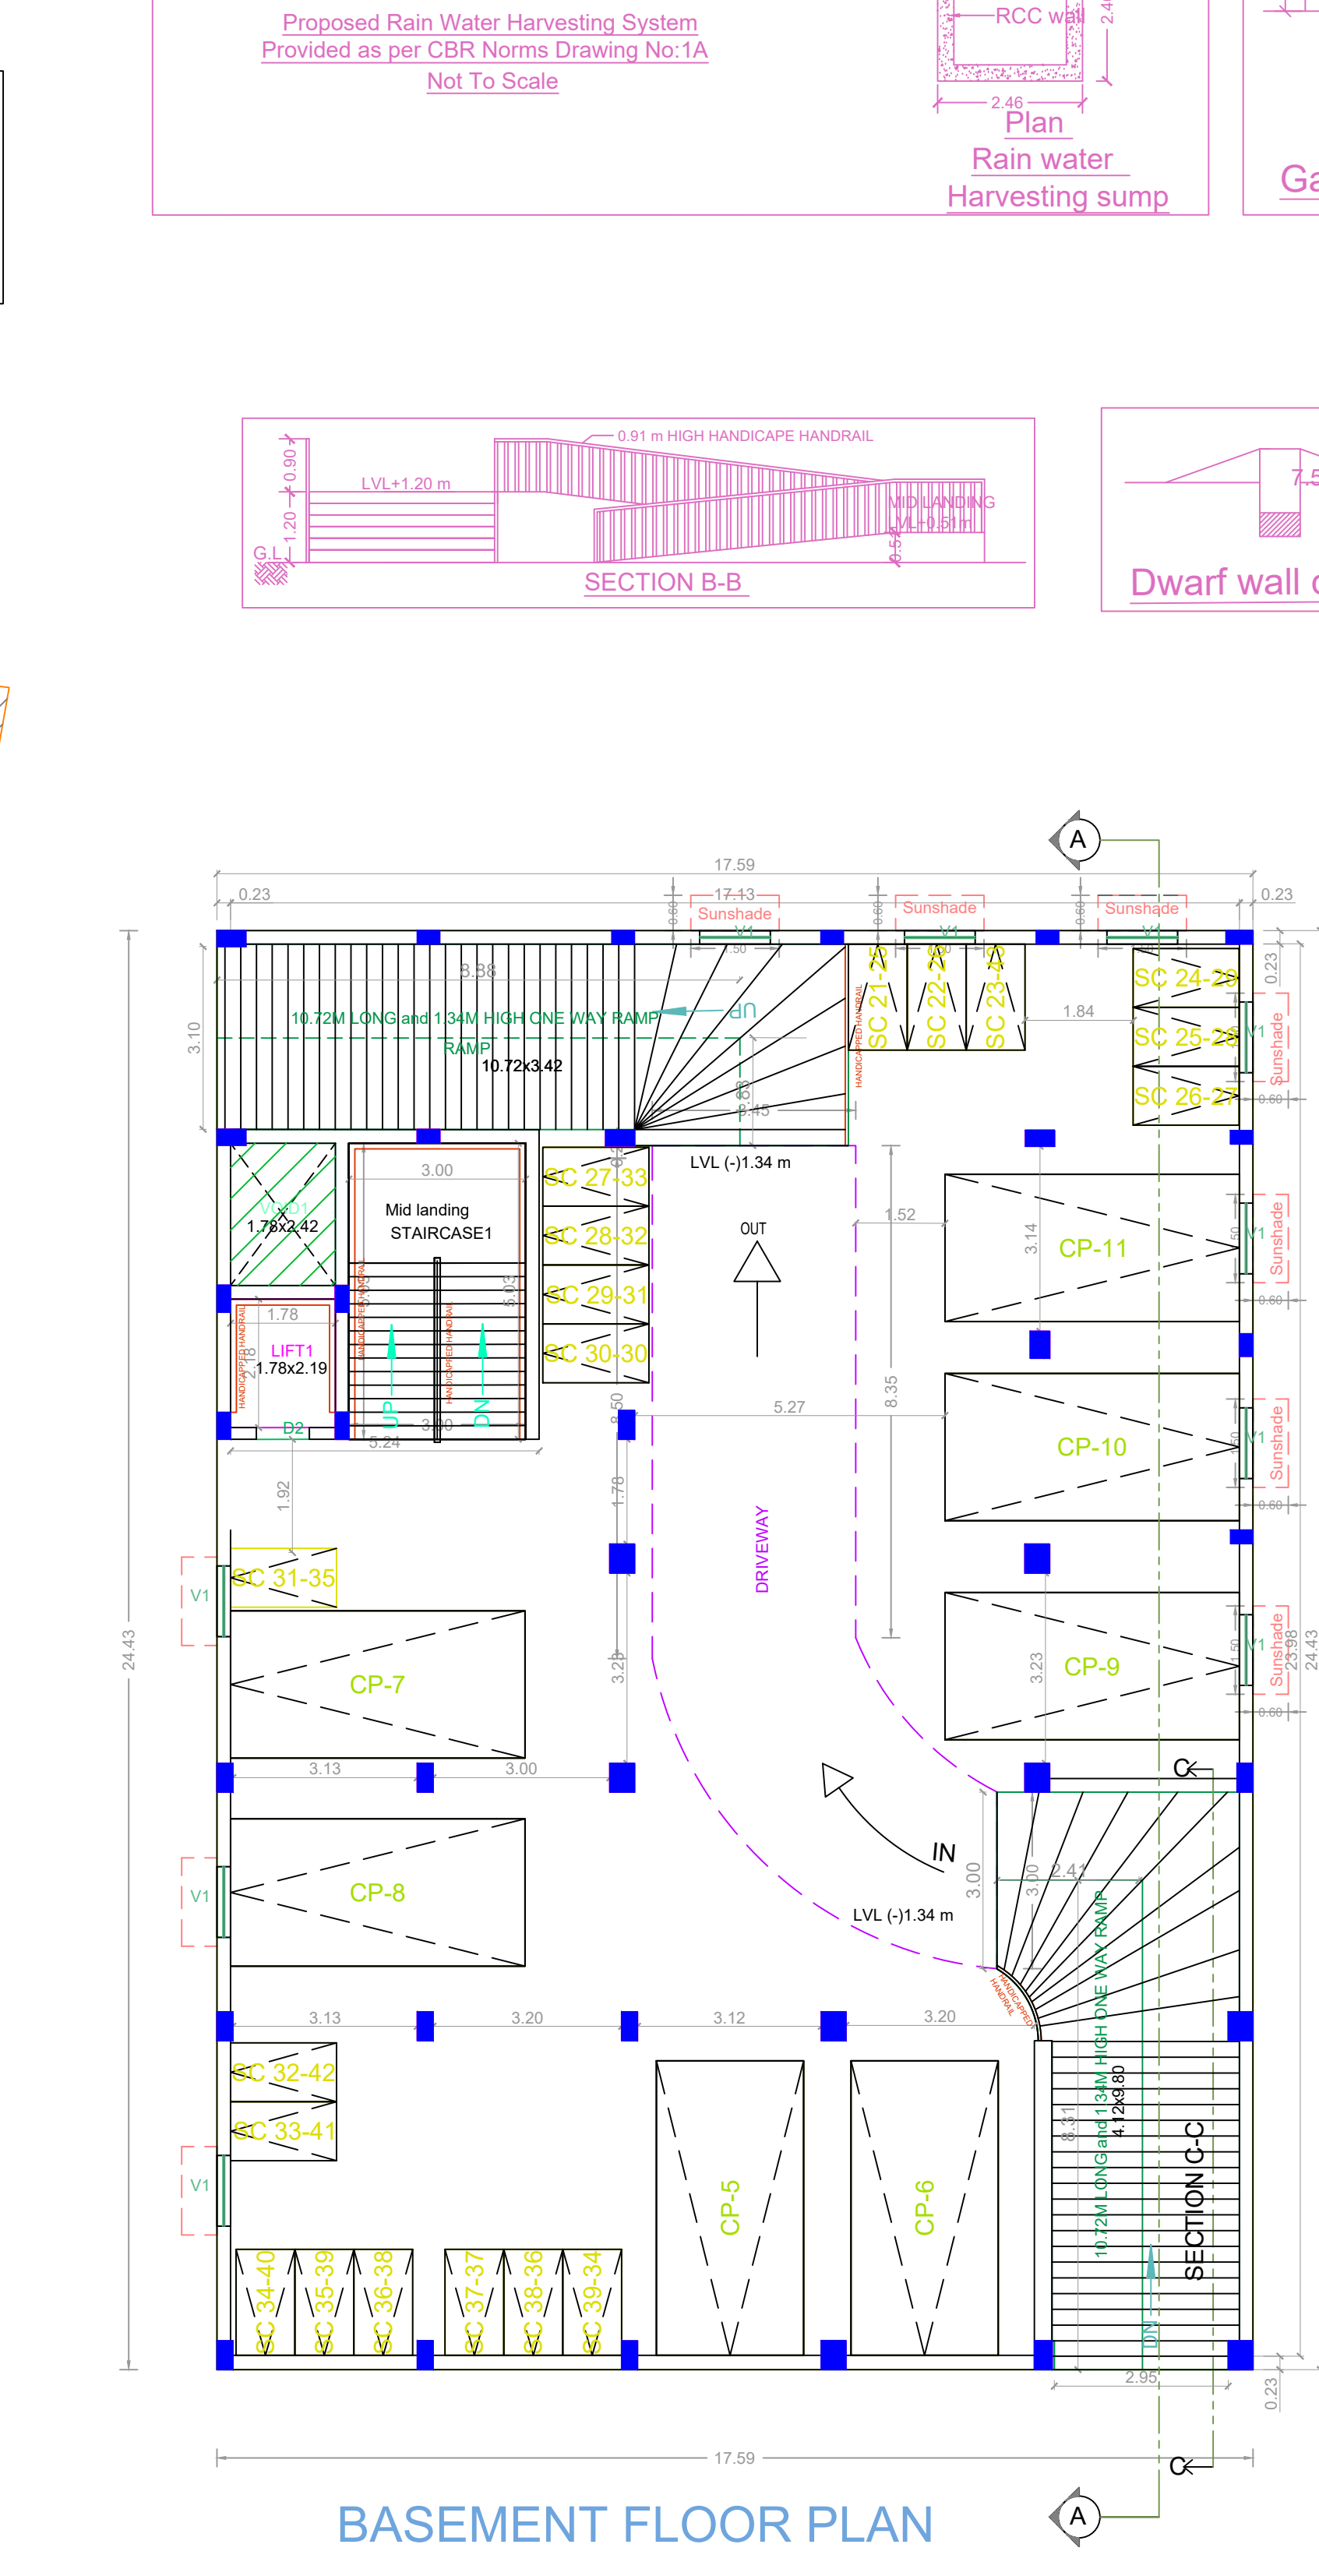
Proposed Rain Water Harvesting System
Provided as per CBR Norms Drawing No:1A
Not To Scale

RCC wall
2.46
Plan
Rain water
Harvesting sump

Ga

0.91 m HIGH HANDICAPE HANDRAIL
0.90
1.20
LVL+1.20 m
G.L.
MID LANDING
LVL+0.51 m
0.51
SECTION B-B

7.5
Dwarf wall d

A
17.59
0.23
17.13
0.23
Sunshade
Sunshade
Sunshade
V1
V1
V1
3.38
3.10
10.72M LONG and 1.34M HIGH ONE WAY RAMP
UP
RAMP
10.72x3.42
SC 21-25
SC 22-26
SC 23-43
SC 24-29
SC 25-28
SC 26-27
1.84
0.23
Sunshade
V1
0.60
HANDICAPPED HANDRAIL
3.45
LVL (-)1.34 m
3.00
VOID1
1.78x2.42
Mid landing
STAIRCASE1
SC 27-33
SC 28-32
SC 29-31
SC 30-30
OUT
1.52
CP-11
3.14
Sunshade
V1
0.60
1.78
LIFT1
1.78x2.19
2.18
HANDICAPPED HANDRAIL
UP
DN
D2
3.00
5.24
8.35
5.27
CP-10
Sunshade
V1
0.60
1.92
1.78
DRIVEWAY
V1
SC 31-35
CP-7
3.26
CP-9
3.23
Sunshade
V1
23.98
24.43
0.60
24.43
3.13
3.00
C
IN
3.00
2.41
3.00
V1
CP-8
LVL (-)1.34 m
HANDICAPPED HANDRAIL
3.13
3.20
3.12
3.20
SC 32-42
SC 33-41
10.72M LONG and 1.34M HIGH ONE WAY RAMP
4.12x9.80
V1
CP-5
CP-6
SECTION C-C
SC 34-40
SC 35-39
SC 36-38
SC 37-37
SC 38-36
SC 39-34
DN
2.95
0.23
17.59
C
A
BASEMENT FLOOR PLAN